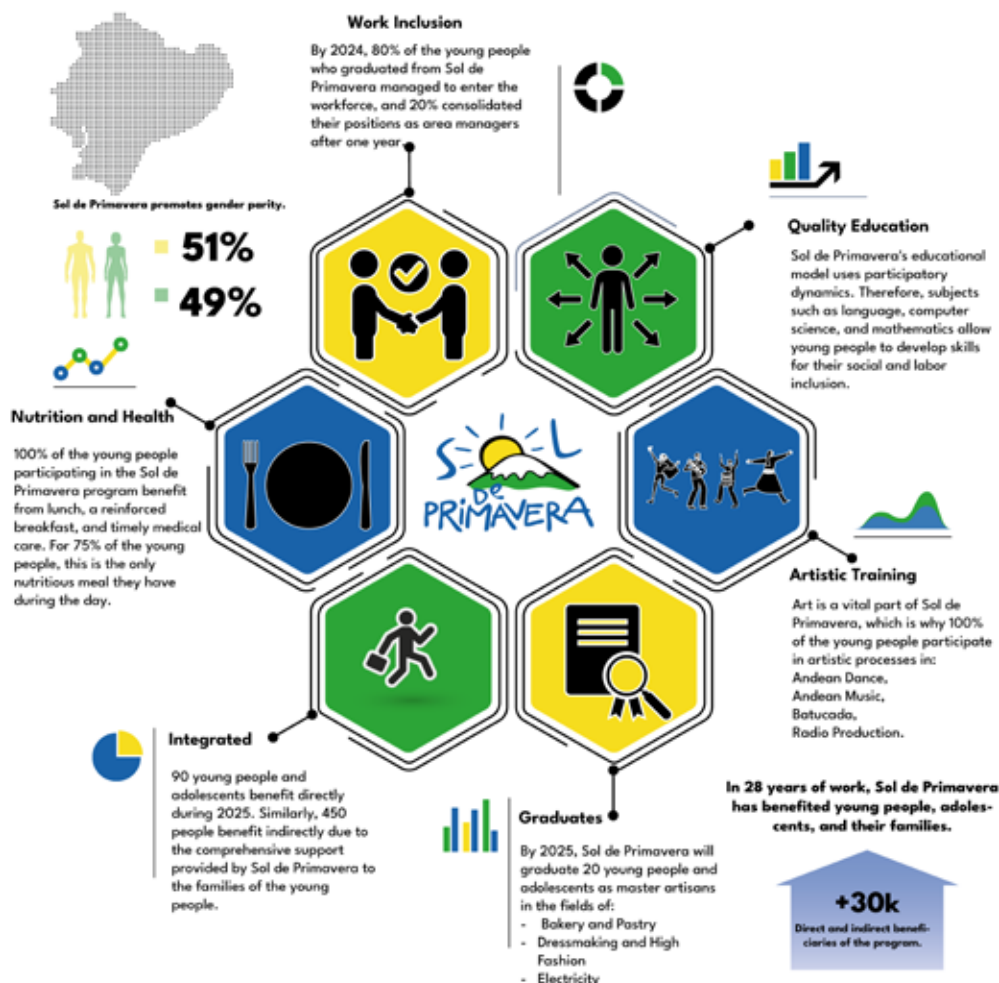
Work Inclusion

By 2024, 80% of the young people who graduated from Sol de Primavera managed to enter the workforce, and 20% consolidated their positions as area managers after one year.

Sol de Primavera promotes gender parity.

51%

49%

Quality Education

Sol de Primavera's educational model uses participatory dynamics. Therefore, subjects such as language, computer science, and mathematics allow young people to develop skills for their social and labor inclusion.

Nutrition and Health

100% of the young people participating in the Sol de Primavera program benefit from lunch, a reinforced breakfast, and timely medical care. For 75% of the young people, this is the only nutritious meal they have during the day.

SOL de PRIMAVERA

Artistic Training

Art is a vital part of Sol de Primavera, which is why 100% of the young people participate in artistic processes in:
Andean Dance,
Andean Music,
Batucada,
Radio Production.

Integrated

90 young people and adolescents benefit directly during 2025. Similarly, 450 people benefit indirectly due to the comprehensive support provided by Sol de Primavera to the families of the young people.

In 28 years of work, Sol de Primavera has benefited young people, adolescents, and their families.

Graduates

By 2025, Sol de Primavera will graduate 20 young people and adolescents as master artisans in the fields of:
- Bakery and Pastry
- Dressmaking and High Fashion
- Electricity

+30k

Direct and indirect beneficiaries of the program.